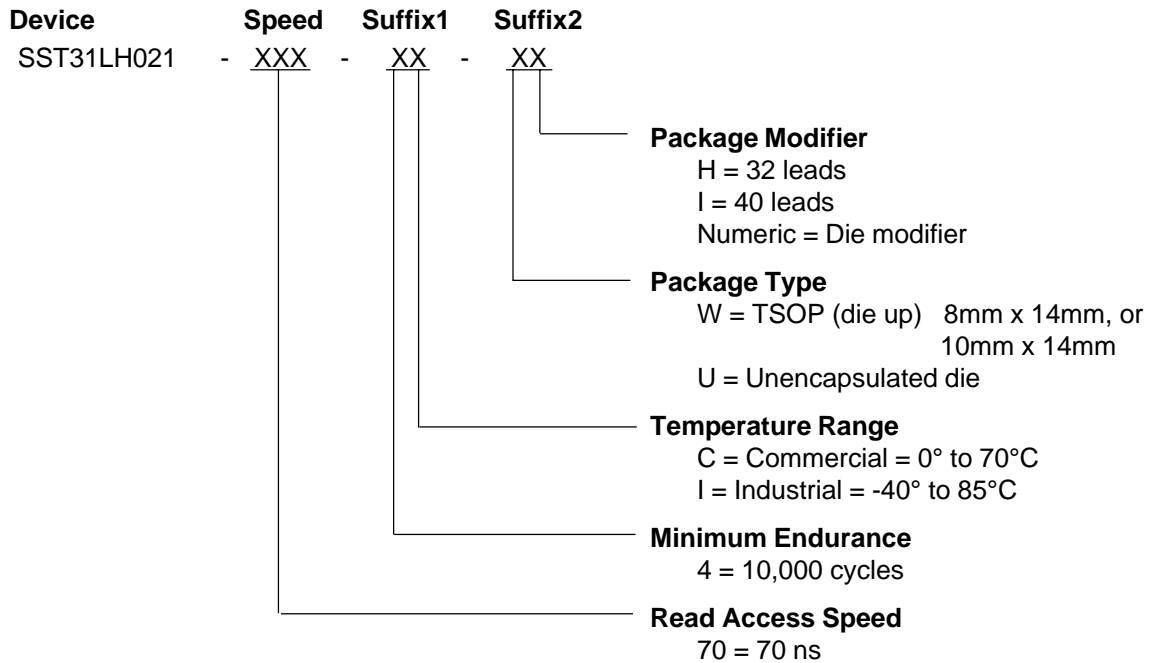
Device Speed Suffix1 Suffix2
SST31LH021 - XXX - XX - XX

Package Modifier
H = 32 leads
I = 40 leads
Numeric = Die modifier

Package Type
W = TSOP (die up) 8mm x 14mm, or 10mm x 14mm
U = Unencapsulated die

Temperature Range
C = Commercial = 0° to 70°C
I = Industrial = -40° to 85°C

Minimum Endurance
4 = 10,000 cycles

Read Access Speed
70 = 70 ns